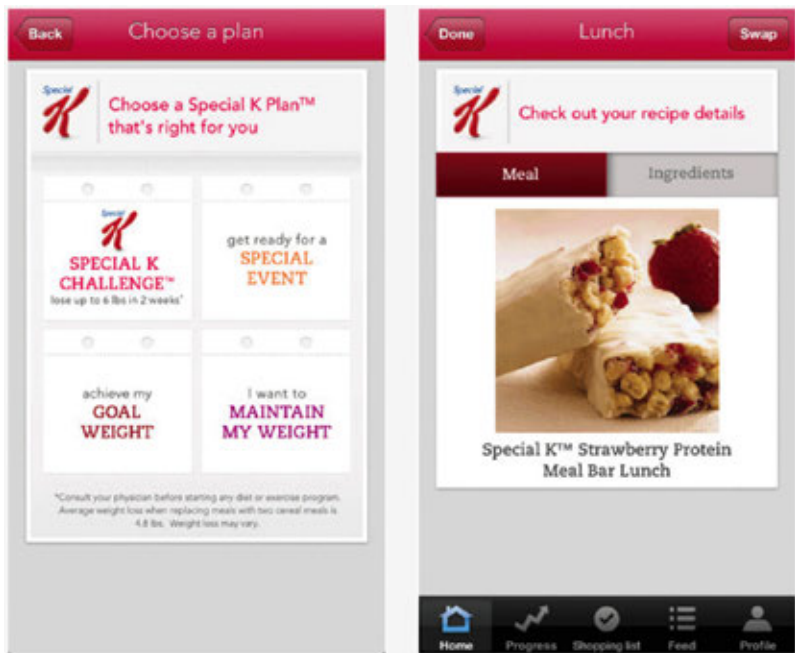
Back
Choose a plan

Special K

Choose a Special K Plan™ that's right for you

Special K
SPECIAL K CHALLENGE™
lose up to 6 lbs in 2 weeks*

get ready for a SPECIAL EVENT

achieve my GOAL WEIGHT

I want to MAINTAIN MY WEIGHT

*Consult your physician before starting any diet or exercise program. Average weight loss when replacing meals with two cereal meals is 4.8 lbs. Weight loss may vary.

Done
Lunch
Swap

Special K

Check out your recipe details

Meal
Ingredients

Special K™ Strawberry Protein Meal Bar Lunch

Home
Progress
Shopping list
Feed
Profile